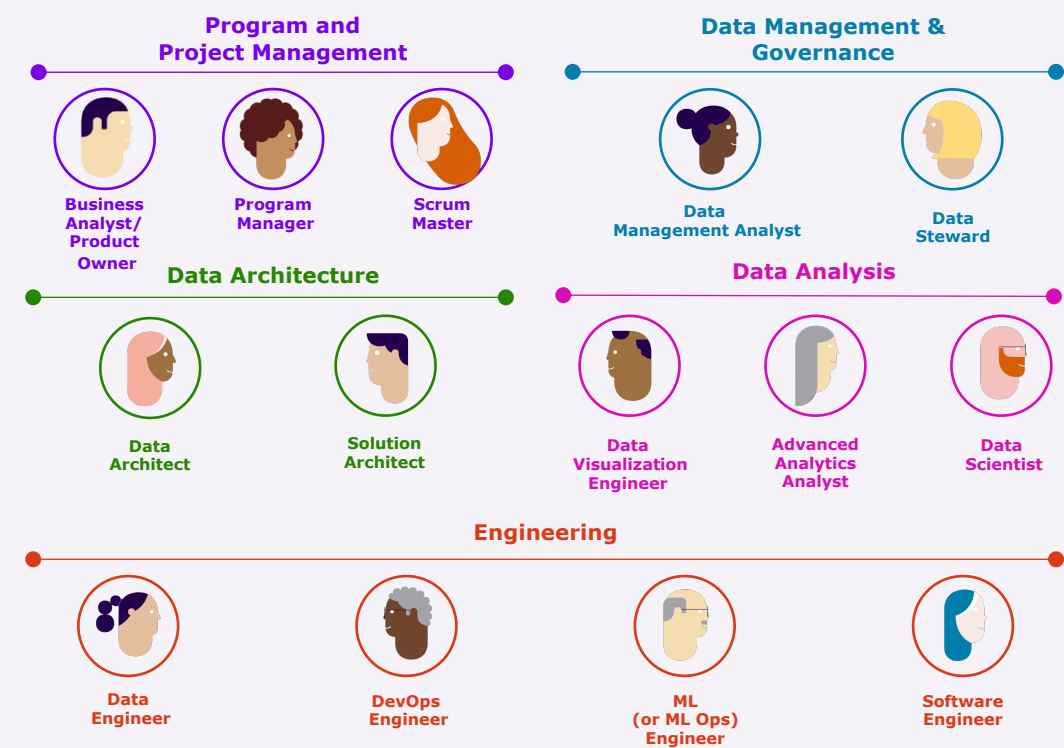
Program and Project Management

Business Analyst/ Product Owner

Program Manager

Scrum Master

Data Management & Governance

Data Management Analyst

Data Steward

Data Architecture

Data Architect

Solution Architect

Data Analysis

Data Visualization Engineer

Advanced Analytics Analyst

Data Scientist

Engineering

Data Engineer

DevOps Engineer

ML (or ML Ops) Engineer

Software Engineer